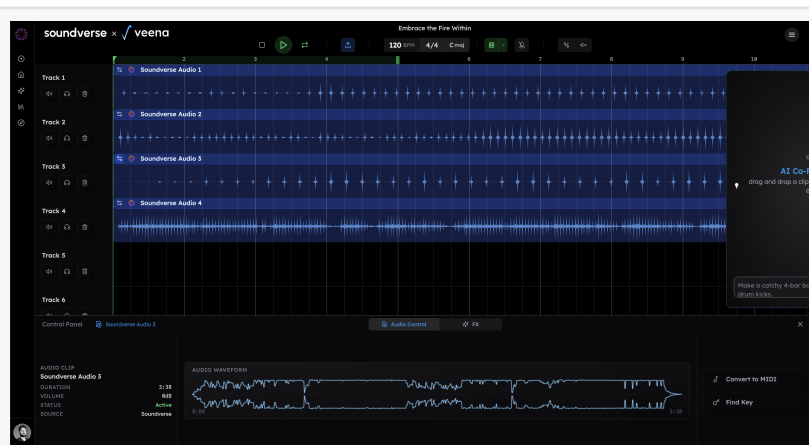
soundverse × veena

Embrace the Fire Within

120 BPM 4/4 C maj

2 3 4 5 6 7 8 9 10

Track 1

Soundverse Audio 1

Track 2

Soundverse Audio 2

Track 3

Soundverse Audio 3

Track 4

Soundverse Audio 4

Track 5

Track 6

AI Co-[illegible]

drag and drop a clip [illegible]

Make a catchy 4-bar b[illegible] drum kicks.

Control Panel Soundverse Audio 3

Audio Control FX

AUDIO CLIP
Soundverse Audio 3
DURATION 3:38
VOLUME 0dB
STATUS Active
SOURCE Soundverse

AUDIO WAVEFORM

0:00 3:38

Convert to MIDI

Find Key